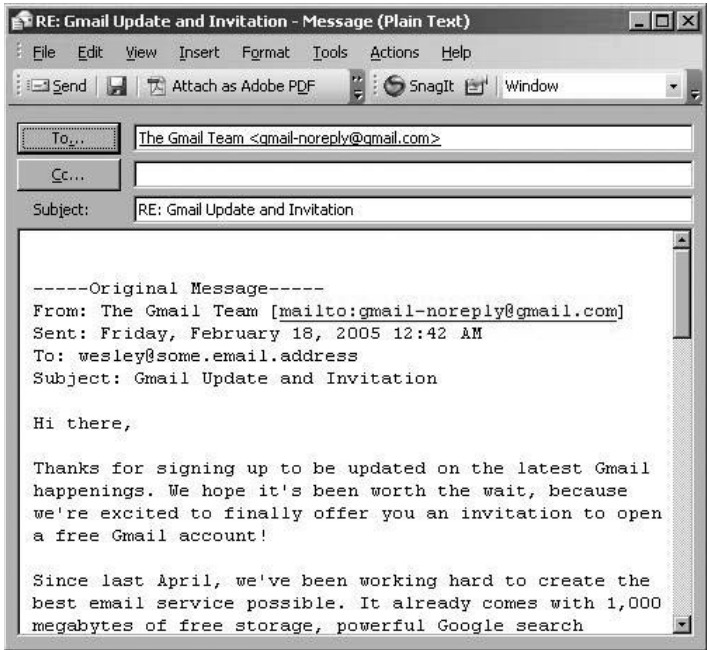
RE: Gmail Update and Invitation - Message (Plain Text)

File Edit View Insert Format Tools Actions Help

Send | Attach as Adobe PDF | SnagIt | Window

To... The Gmail Team <gmail-noreply@gmail.com>

Cc...

Subject: RE: Gmail Update and Invitation

-----Original Message-----
From: The Gmail Team [mailto:gmail-noreply@gmail.com]
Sent: Friday, February 18, 2005 12:42 AM
To: wesley@some.email.address
Subject: Gmail Update and Invitation

Hi there,

Thanks for signing up to be updated on the latest Gmail happenings. We hope it's been worth the wait, because we're excited to finally offer you an invitation to open a free Gmail account!

Since last April, we've been working hard to create the best email service possible. It already comes with 1,000 megabytes of free storage, powerful Google search